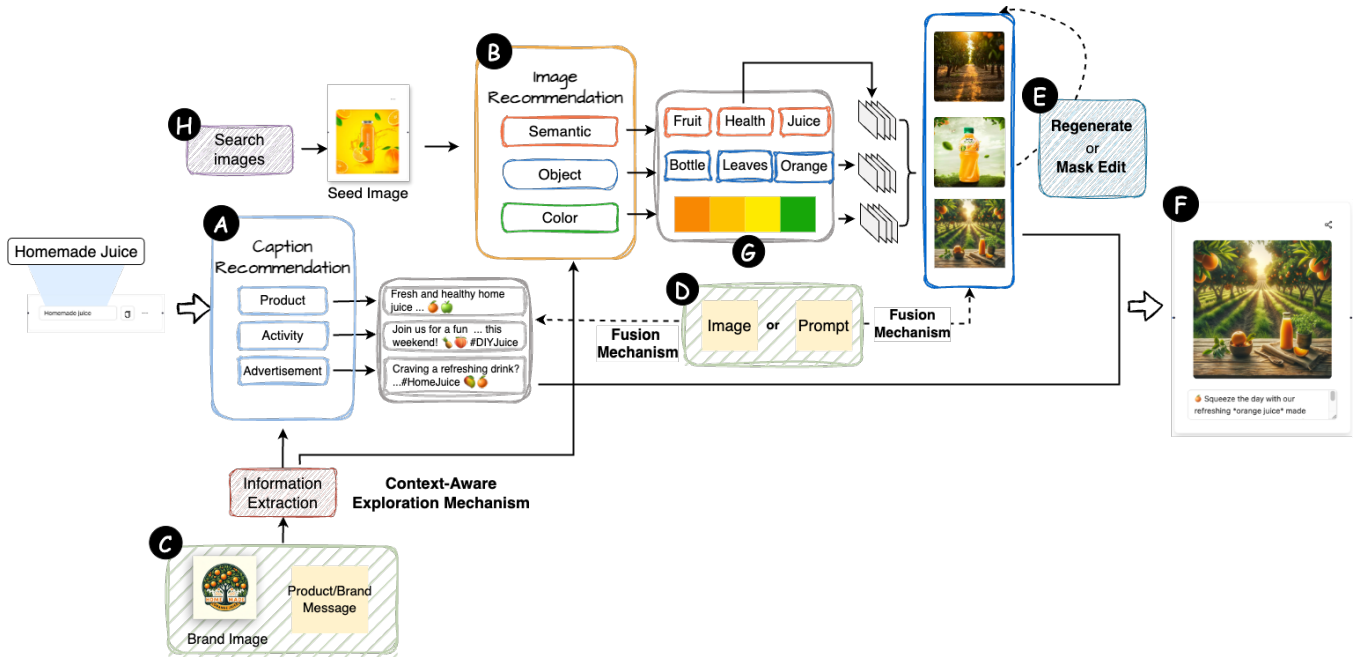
H
Search images
Seed Image

B
Image Recommendation
Semantic
Object
Color

Fruit
Health
Juice
Bottle
Leaves
Orange

G

E
Regenerate or Mask Edit

Homemade Juice
Homemade juice

A
Caption Recommendation
Product
Activity
Advertisement

Fresh and healthy home juice ... 🍊🍏
Join us for a fun ... this weekend! 🍹🍑 #DIYJuice
Craving a refreshing drink? ...#HomeJuice 🍋🍑

D
Image or Prompt
Fusion Mechanism
Fusion Mechanism

F
🍊 Squeeze the day with our refreshing *orange juice* made

Information Extraction
Context-Aware Exploration Mechanism

C
Brand Image
Product/Brand Message